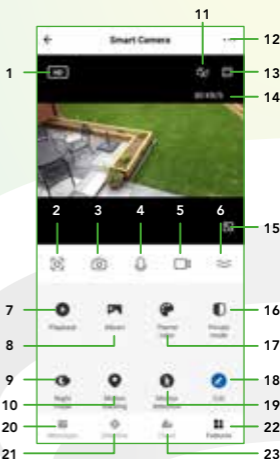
11
←
Smart Camera
12
1
HD
13
14
20 KB/S
2
3
4
5
6
15
7
Playback
Album
Theme color
Private mode
16
8
17
9
Night mode
Motion tracking
Motion detection
Edit
18
10
19
20
Messages
Direction
Cloud
Features
22
21
23